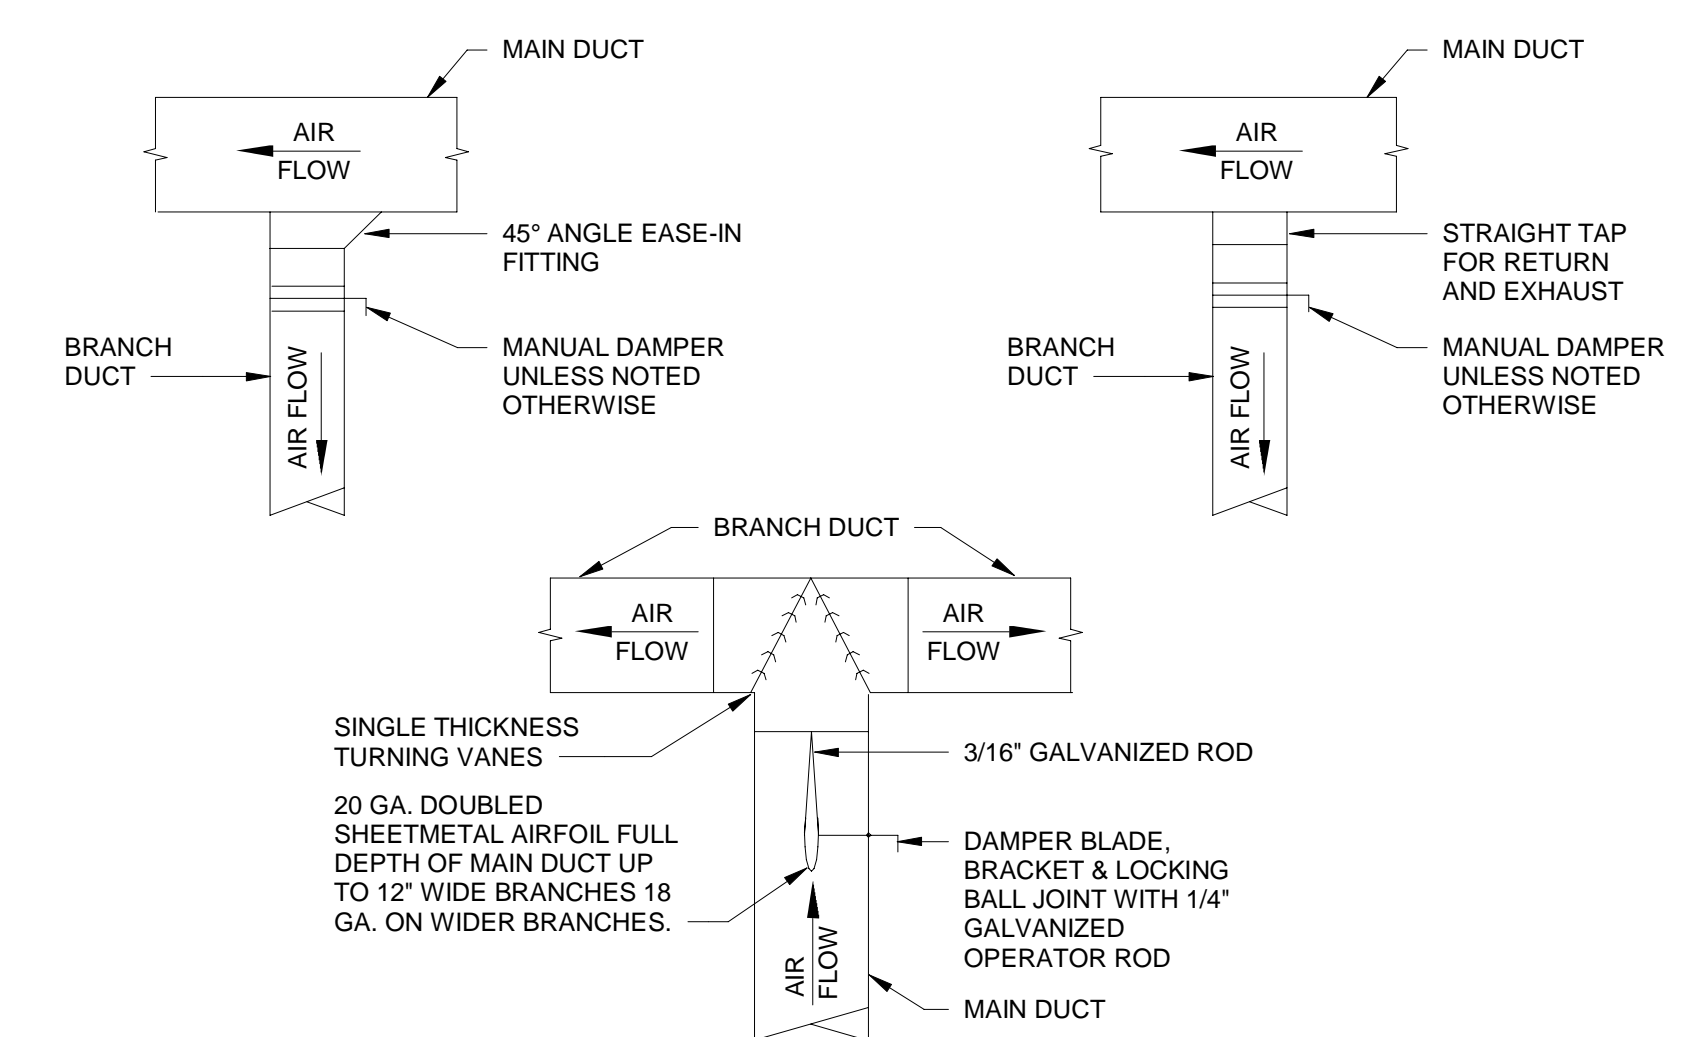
MAIN DUCT

AIR
FLOW

45° ANGLE EASE-IN FITTING

MANUAL DAMPER UNLESS NOTED OTHERWISE

BRANCH DUCT

AIR FLOW

MAIN DUCT

AIR
FLOW

STRAIGHT TAP FOR RETURN AND EXHAUST

MANUAL DAMPER UNLESS NOTED OTHERWISE

BRANCH DUCT

AIR FLOW

BRANCH DUCT

AIR
FLOW

AIR
FLOW

SINGLE THICKNESS TURNING VANES

3/16" GALVANIZED ROD

20 GA. DOUBLED SHEETMETAL AIRFOIL FULL DEPTH OF MAIN DUCT UP TO 12" WIDE BRANCHES 18 GA. ON WIDER BRANCHES.

DAMPER BLADE, BRACKET & LOCKING BALL JOINT WITH 1/4" GALVANIZED OPERATOR ROD

AIR
FLOW

MAIN DUCT